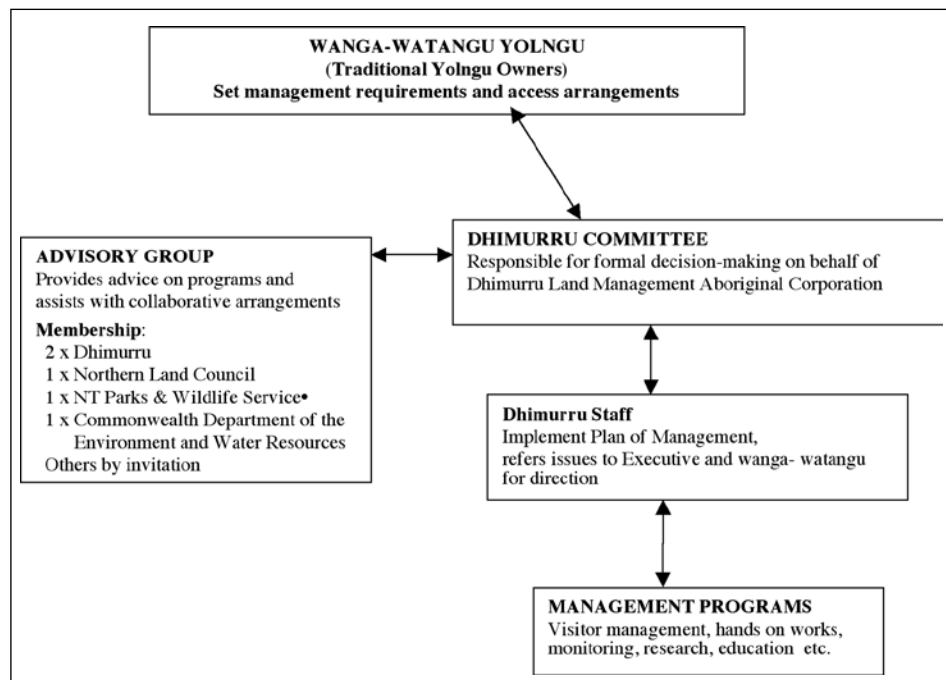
WANGA-WATANGU YOLNGU
(Traditional Yolngu Owners)
Set management requirements and access arrangements

ADVISORY GROUP
Provides advice on programs and assists with collaborative arrangements

Membership:
2 x Dhimurru
1 x Northern Land Council
1 x NT Parks & Wildlife Service•
1 x Commonwealth Department of the Environment and Water Resources
Others by invitation

DHIMURRU COMMITTEE
Responsible for formal decision-making on behalf of Dhimurru Land Management Aboriginal Corporation

Dhimurru Staff
Implement Plan of Management, refers issues to Executive and wanga- watangu for direction

MANAGEMENT PROGRAMS
Visitor management, hands on works, monitoring, research, education etc.